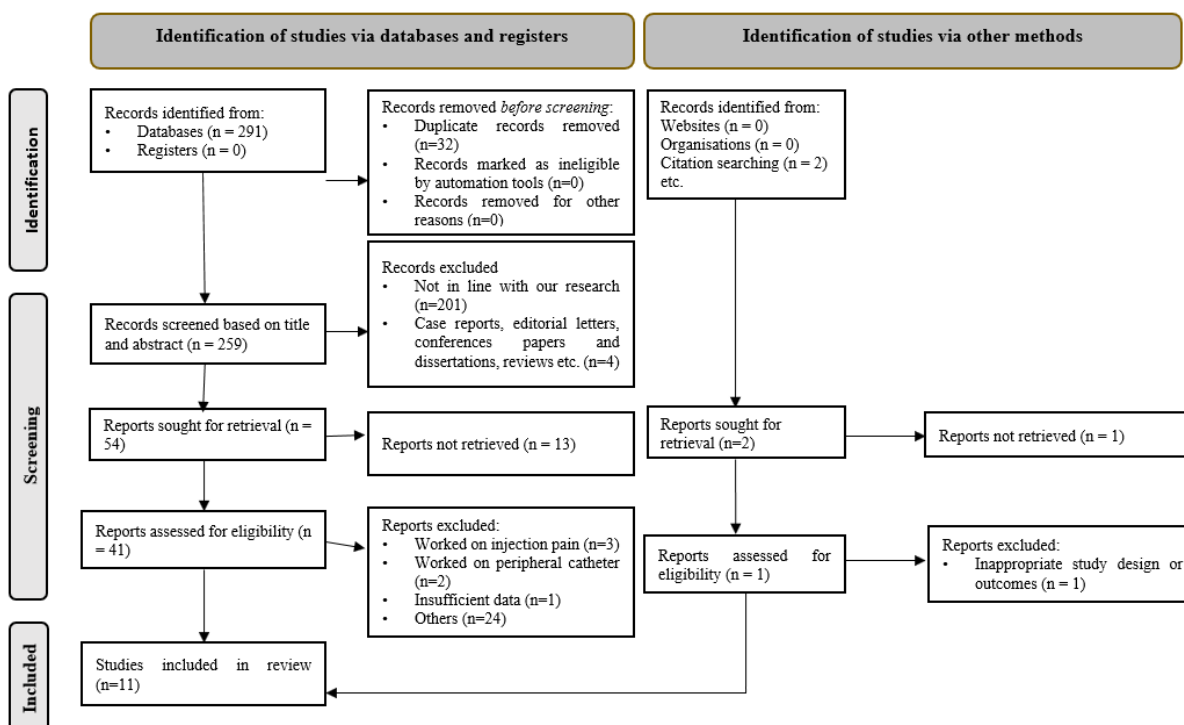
Identification of studies via databases and registers

Identification of studies via other methods

Identification

Records identified from:
• Databases (n = 291)
• Registers (n = 0)

Records removed *before screening*:
• Duplicate records removed (n=32)
• Records marked as ineligible by automation tools (n=0)
• Records removed for other reasons (n=0)

Records identified from:
Websites (n = 0)
Organisations (n = 0)
Citation searching (n = 2)
etc.

Screening

Records screened based on title and abstract (n = 259)

Records excluded
• Not in line with our research (n=201)
• Case reports, editorial letters, conferences papers and dissertations, reviews etc. (n=4)

Reports sought for retrieval (n = 54)

Reports not retrieved (n = 13)

Reports sought for retrieval (n=2)

Reports not retrieved (n = 1)

Reports assessed for eligibility (n = 41)

Reports excluded:
• Worked on injection pain (n=3)
• Worked on peripheral catheter (n=2)
• Insufficient data (n=1)
• Others (n=24)

Reports assessed for eligibility (n = 1)

Reports excluded:
• Inappropriate study design or outcomes (n = 1)

Included

Studies included in review (n=11)